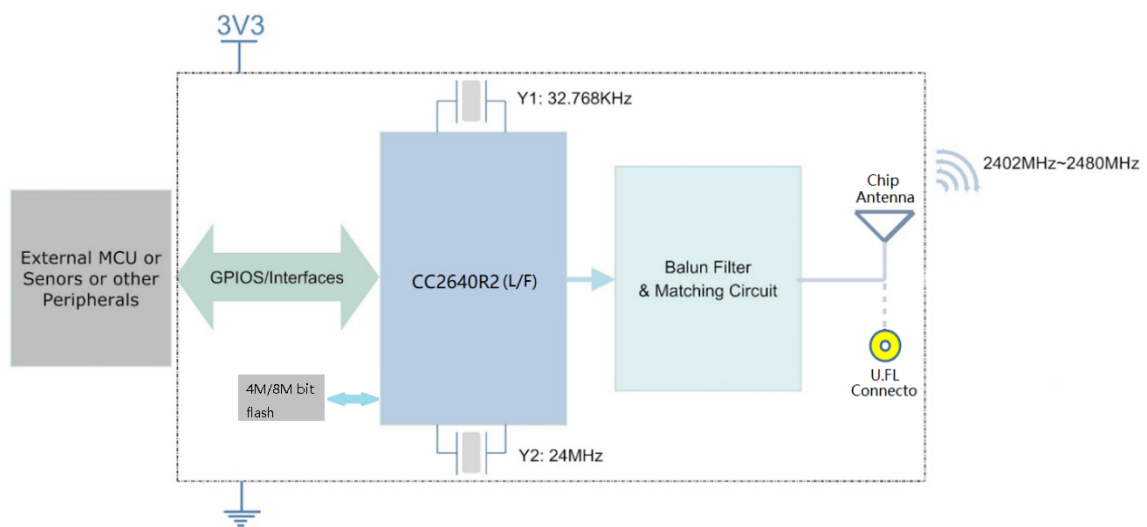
3V3

Y1: 32.768KHz

2402MHz~2480MHz

Chip Antenna

External MCU or Senors or other Peripherals

GPIOS/Interfaces

CC2640R2 (L/F)

Balun Filter & Matching Circuit

U.FL Connecto

4M/8M bit flash

Y2: 24MHz